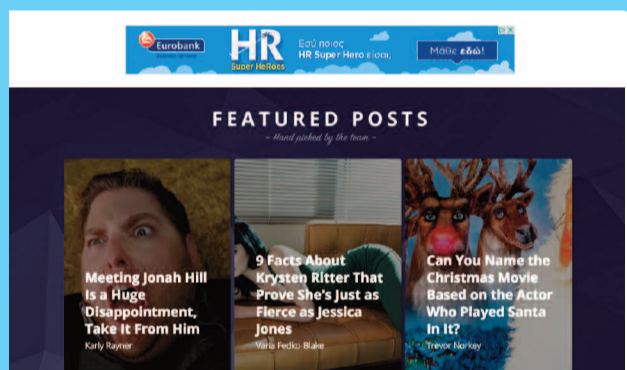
Eurobank

HR Super HeRoes

Εσύ ποιος HR Super Hero είσαι;

Μάθε εδώ!

FEATURED POSTS

~ Hand picked by the team ~

Meeting Jonah Hill Is a Huge Disappointment, Take It From Him

Karly Rayner

9 Facts About Krysten Ritter That Prove She's Just as Fierce as Jessica Jones

Vania Fedko Blake

Can You Name the Christmas Movie Based on the Actor Who Played Santa In It?

Trevor Norkey